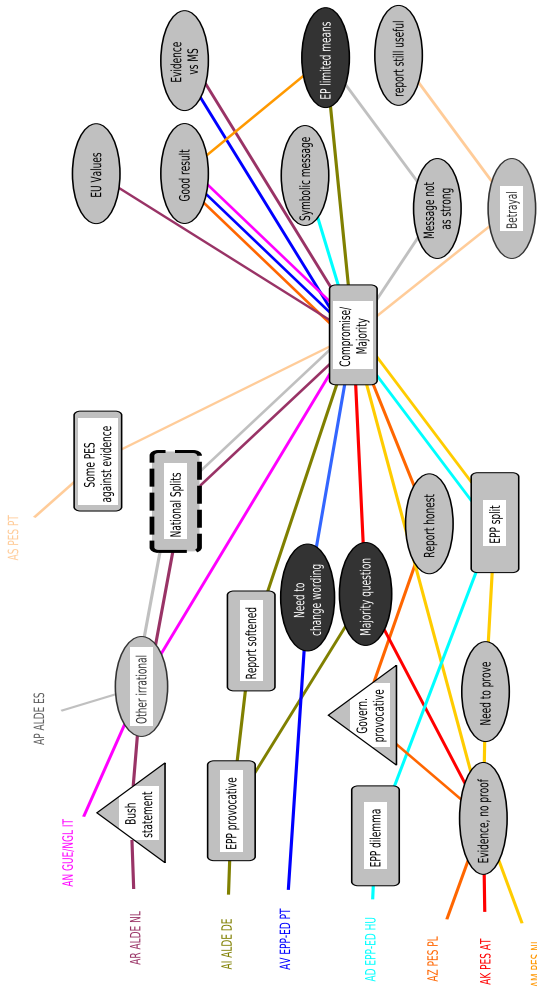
Evidence vs MS

EP limited means

report still useful

EU Values

Good result

Symbolic message

Message not as strong

Betrayal

Compromise/ Majority

Some PES against evidence

National Splits

AS PES PT

Report honest

EPP split

Need to change wording

Majority question

Report softened

Other irrational

AP ALDE ES

Need to prove

Govern. provocative

Bush statement

EPP provocative

EPP dilemma

Evidence, no proof

AN GUE/NGL IT

AR ALDE NL

AI ALDE DE

AV EPP-ED PT

AD EPP-ED HU

AZ PES PL

AK PES AT

AM PES NL